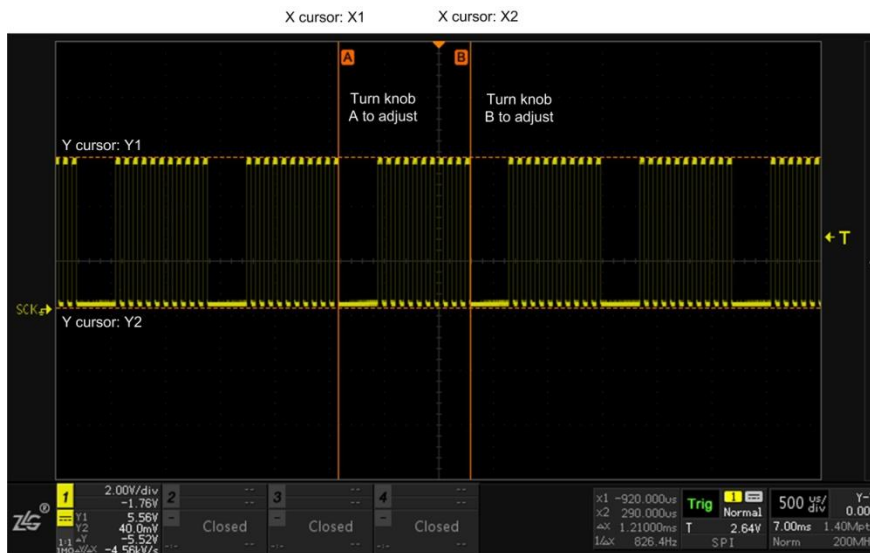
X cursor: X1

X cursor: X2

A

B

Turn knob A to adjust

Turn knob B to adjust

Y cursor: Y1

T

SCK

Y cursor: Y2

ZLG®

1

2.00V/div

-1.76V

Y1 5.56V

Y2 40.0mV

1:1 ΔY -5.52V

1MΩ ΔY/ΔX -4.56kV/s

2

Closed

3

Closed

4

Closed

X1 -920.000us

X2 290.000us

ΔX 1.21000ms

1/ΔX 826.4Hz

Trig

1

Normal

T 2.64V

SPI

500 us/div

7.00ms

Norm

1.40Mpt

200MH

Y-

0.00